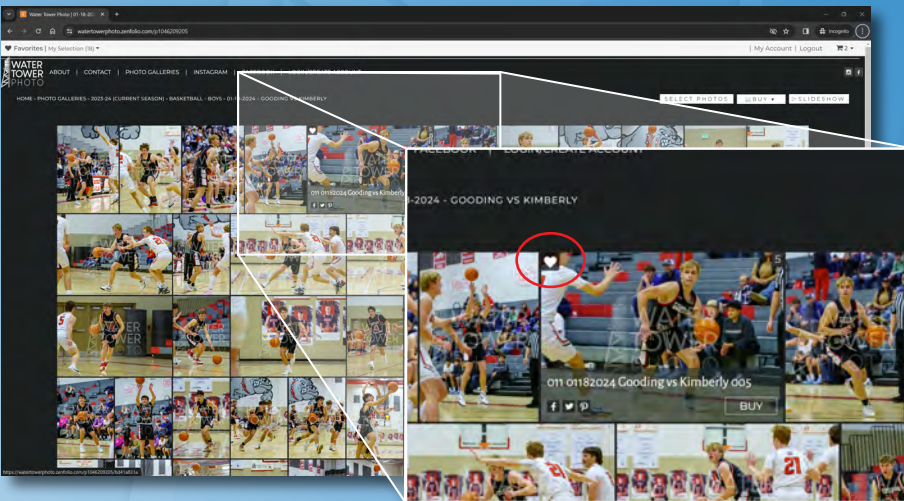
Water Tower Photo | 01-18-2024 ×

watertowerphoto.zenfolio.com/p1046209205

Incognito

Favorites | My Selection (18)

| My Account | Logout | 2

WATER TOWER PHOTO

ABOUT | CONTACT | PHOTO GALLERIES | INSTAGRAM |

HOME › PHOTO GALLERIES › 2023-24 (CURRENT SEASON) › BASKETBALL - BOYS › 01-18-2024 - GOODING VS KIMBERLY

SELECT PHOTOS | BUY | SLIDESHOW

011 01182024 Gooding vs Kimberly 005

FACEBOOK | LOGIN/CREATE ACCOUNT

-2024 - GOODING VS KIMBERLY

5

011 01182024 Gooding vs Kimberly 005

BUY

https://watertowerphoto.zenfolio.com/p1046209205/h6f1a831a